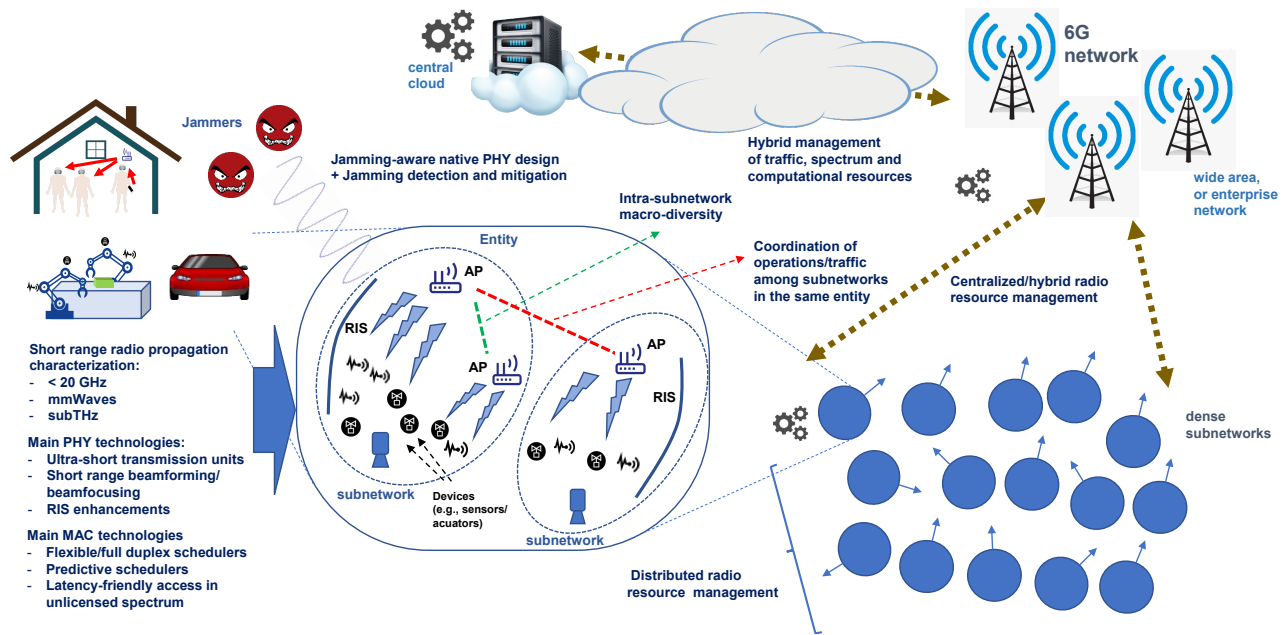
central cloud

6G network

Jammers

Jamming-aware native PHY design + Jamming detection and mitigation

Hybrid management of traffic, spectrum and computational resources

wide area, or enterprise network

Intra-subnetwork macro-diversity

Entity

Coordination of operations/traffic among subnetworks in the same entity

Centralized/hybrid radio resource management

AP

RIS

AP

AP

RIS

subnetwork

Devices (e.g., sensors/ acuators)

subnetwork

dense subnetworks

Short range radio propagation characterization:
- < 20 GHz
- mmWaves
- subTHz

Main PHY technologies:
- Ultra-short transmission units
- Short range beamforming/ beamfocusing
- RIS enhancements

Main MAC technologies
- Flexible/full duplex schedulers
- Predictive schedulers
- Latency-friendly access in unlicensed spectrum

Distributed radio resource management